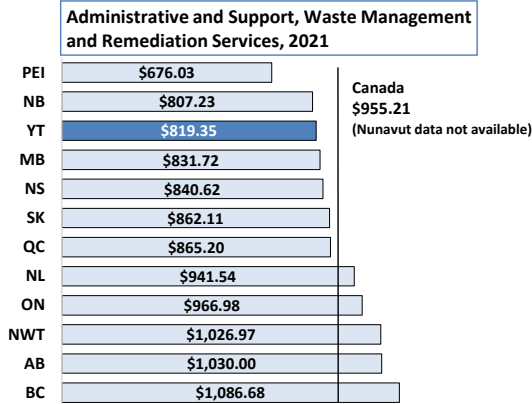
Administrative and Support, Waste Management and Remediation Services, 2021

| | |
|---|---|
| PEI | \$676.03 |
| NB | \$807.23 |
| YT | \$819.35 |
| MB | \$831.72 |
| NS | \$840.62 |
| SK | \$862.11 |
| QC | \$865.20 |
| NL | \$941.54 |
| ON | \$966.98 |
| NWT | \$1,026.97 |
| AB | \$1,030.00 |
| BC | \$1,086.68 |

Canada
\$955.21
(Nunavut data not available)